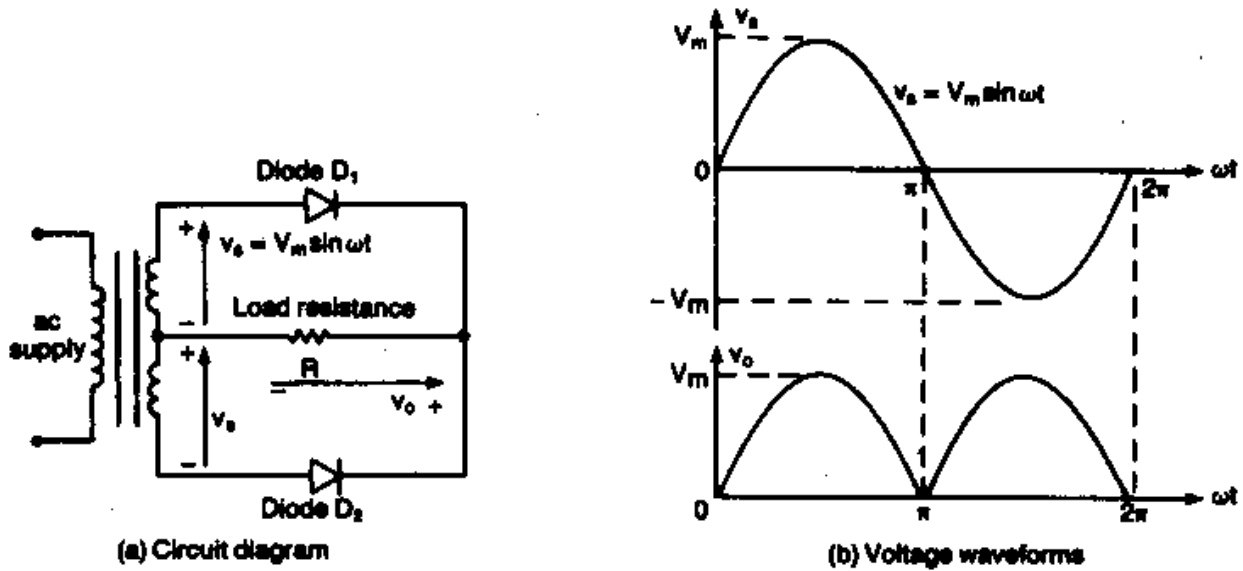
Diode $D_1$

+ $v_s = V_m \sin \omega t$

ac supply

–

Load resistance

+

R

–

$v_O$ +

$v_s$

–

Diode $D_2$

(a) Circuit diagram

$V_m$ $v_s$

$v_s = V_m \sin \omega t$

0

$\pi$

$2\pi$

$\omega t$

$-V_m$

$V_m$ $v_O$

0

$\pi$

$2\pi$

$\omega t$

(b) Voltage waveforms